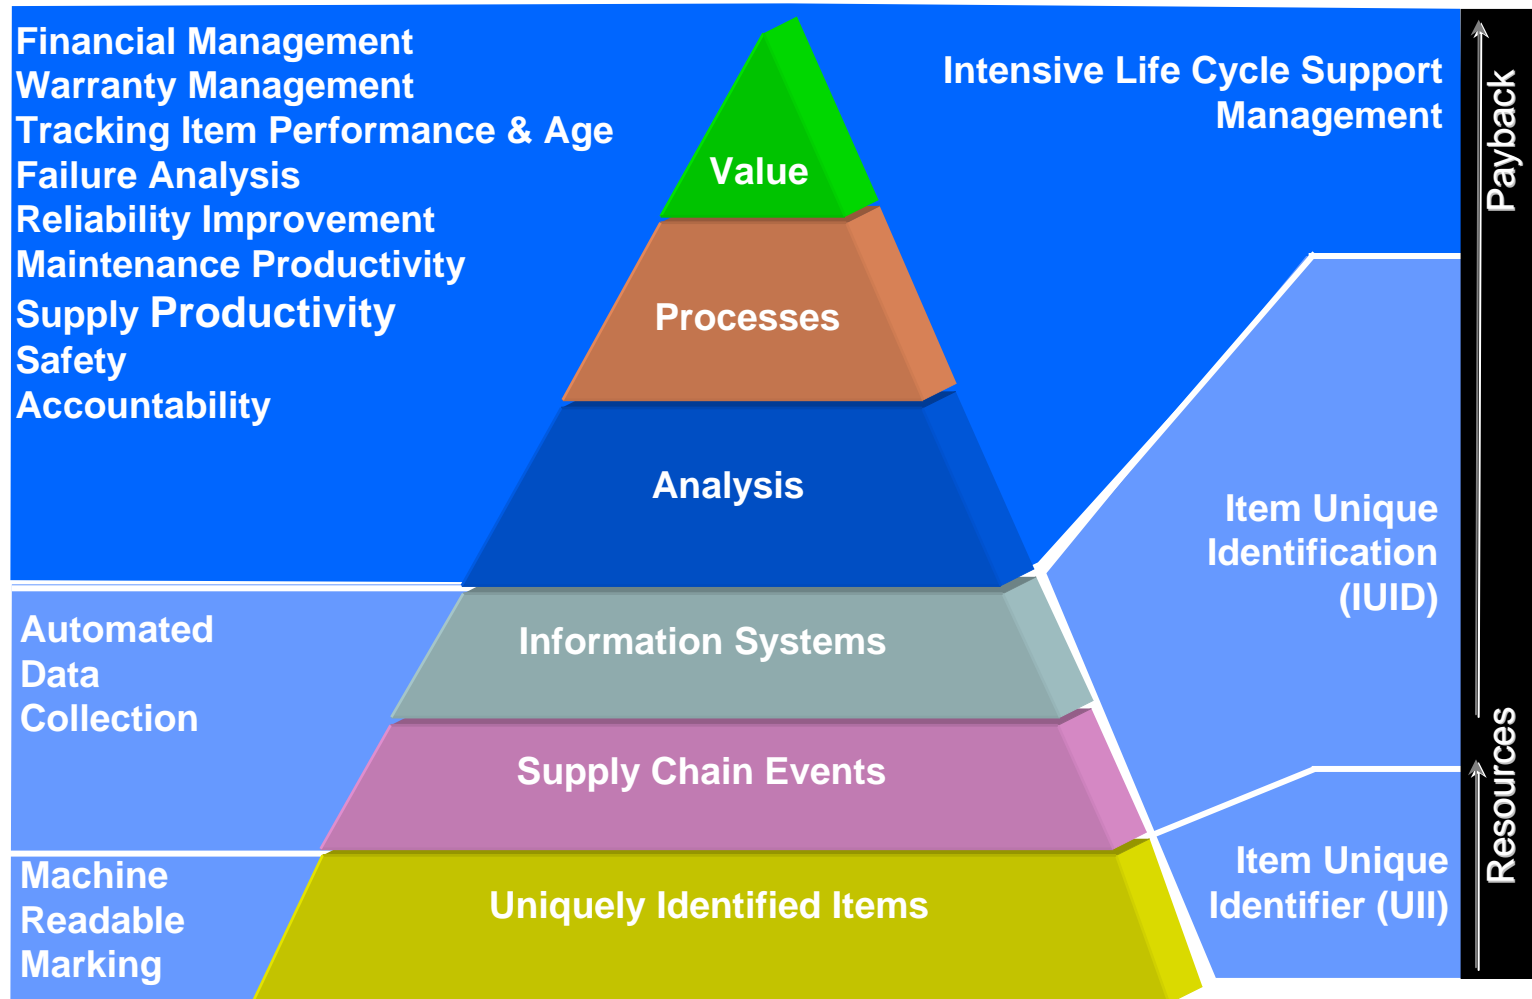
Financial Management
Warranty Management
Tracking Item Performance & Age
Failure Analysis
Reliability Improvement
Maintenance Productivity
Supply Productivity
Safety
Accountability

Value

Processes

Analysis

Information Systems

Supply Chain Events

Uniquely Identified Items

Intensive Life Cycle Support Management

Payback

Automated Data Collection

Item Unique Identification (IUID)

Machine Readable Marking

Item Unique Identifier (UII)

Resources